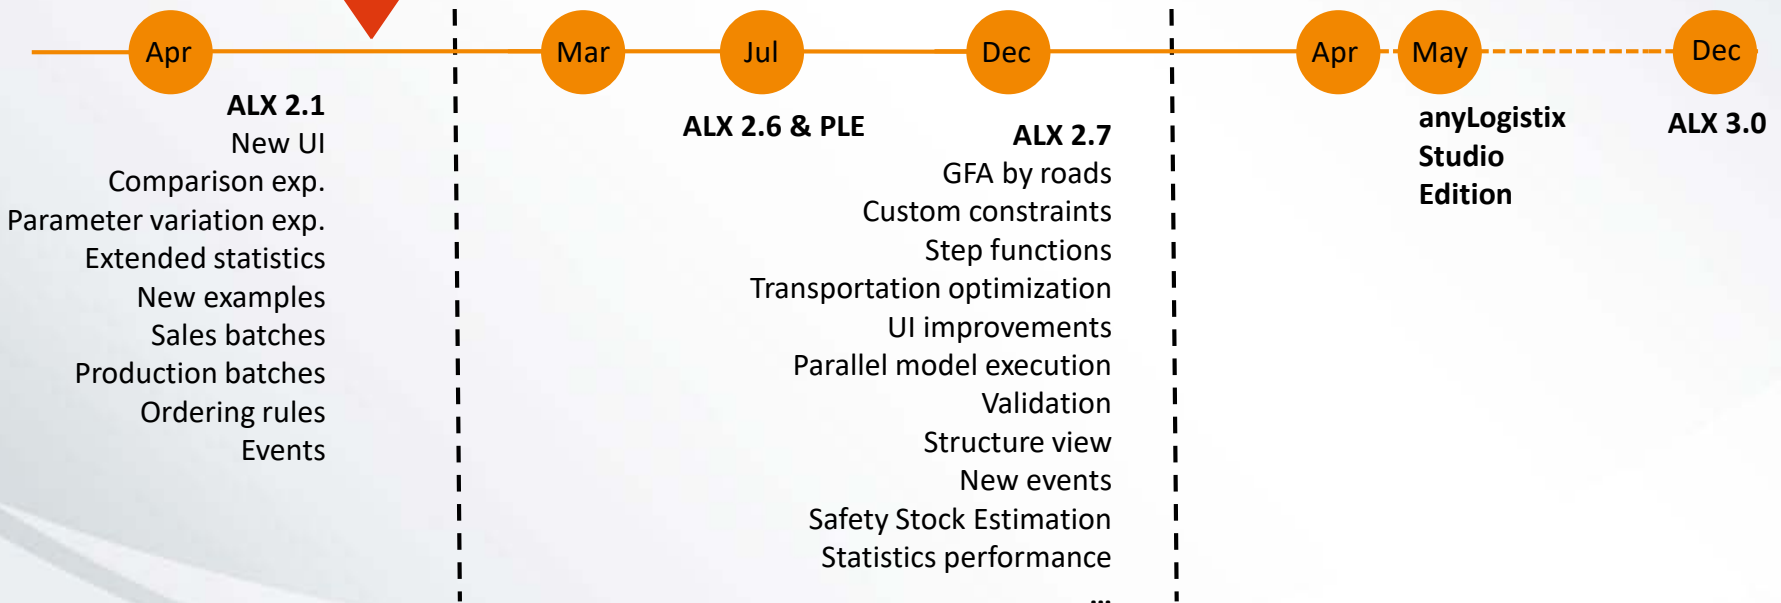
Apr

Mar

Jul

Dec

Apr

May

Dec

ALX 2.1
New UI
Comparison exp.
Parameter variation exp.
Extended statistics
New examples
Sales batches
Production batches
Ordering rules
Events

ALX 2.6 & PLE

ALX 2.7
GFA by roads
Custom constraints
Step functions
Transportation optimization
UI improvements
Parallel model execution
Validation
Structure view
New events
Safety Stock Estimation
Statistics performance
...

anyLogistix
Studio
Edition

ALX 3.0